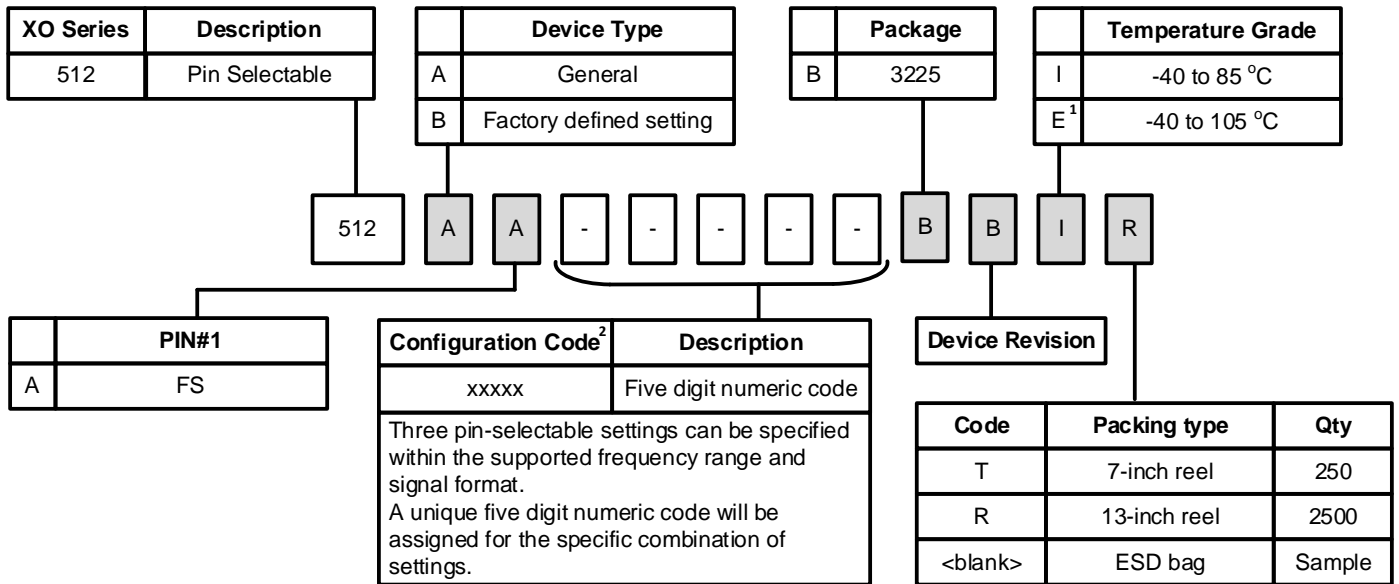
| XO Series | Description |
|---|---|
| 512 | Pin Selectable |

| | Device Type |
|---|---|
| A | General |
| B | Factory defined setting |

| | Package |
|---|---|
| B | 3225 |

| | Temperature Grade |
|---|---|
| I | -40 to 85 $^{o}$C |
| E$^{1}$ | -40 to 105 $^{o}$C |

512 A A - - - - - B B I R

| | PIN#1 |
|---|---|
| A | FS |

| Configuration Code$^{2}$ | Description |
|---|---|
| xxxxx | Five digit numeric code |

Three pin-selectable settings can be specified within the supported frequency range and signal format.
A unique five digit numeric code will be assigned for the specific combination of settings.

Device Revision

| Code | Packing type | Qty |
|---|---|---|
| T | 7-inch reel | 250 |
| R | 13-inch reel | 2500 |
| <blank> | ESD bag | Sample |